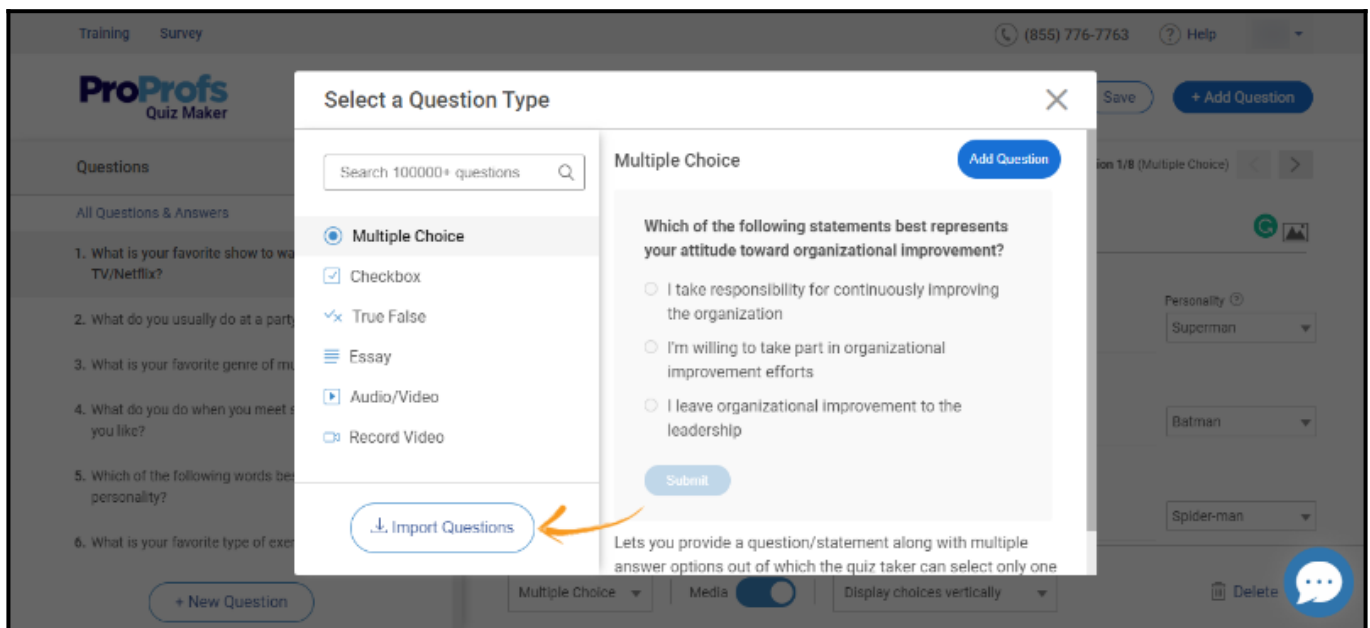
Training Survey

(855) 776-7763 Help

ProProfs Quiz Maker

Save + Add Question

Questions

All Questions & Answers

1. What is your favorite show to wa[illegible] TV/Netflix?

2. What do you usually do at a party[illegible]

3. What is your favorite genre of m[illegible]

4. What do you do when you meet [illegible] you like?

5. Which of the following words be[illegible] personality?

6. What is your favorite type of exe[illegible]

+ New Question

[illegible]ion 1/8 (Multiple Choice)

Personality

Superman

Batman

Spider-man

Multiple Choice Media Display choices vertically

Delete

Select a Question Type

Search 100000+ questions

Multiple Choice

Checkbox

True False

Essay

Audio/Video

Record Video

Import Questions

Multiple Choice

Add Question

Which of the following statements best represents your attitude toward organizational improvement?

I take responsibility for continuously improving the organization

I'm willing to take part in organizational improvement efforts

I leave organizational improvement to the leadership

Submit

Lets you provide a question/statement along with multiple answer options out of which the quiz taker can select only one